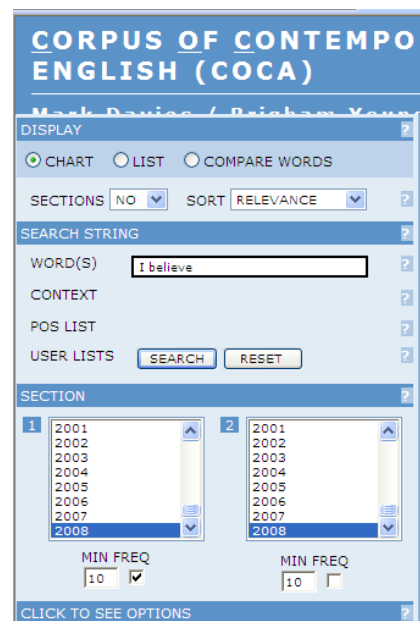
CORPUS OF CONTEMPO
ENGLISH (COCA)

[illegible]

DISPLAY ?

CHART LIST COMPARE WORDS

SECTIONS NO SORT RELEVANCE ?

SEARCH STRING ?

WORD(S) I believe ?

CONTEXT ?

POS LIST ?

USER LISTS SEARCH RESET ?

SECTION ?

1
2001
2002
2003
2004
2005
2006
2007
2008

2
2001
2002
2003
2004
2005
2006
2007
2008

MIN FREQ
10

MIN FREQ
10

CLICK TO SEE OPTIONS ?